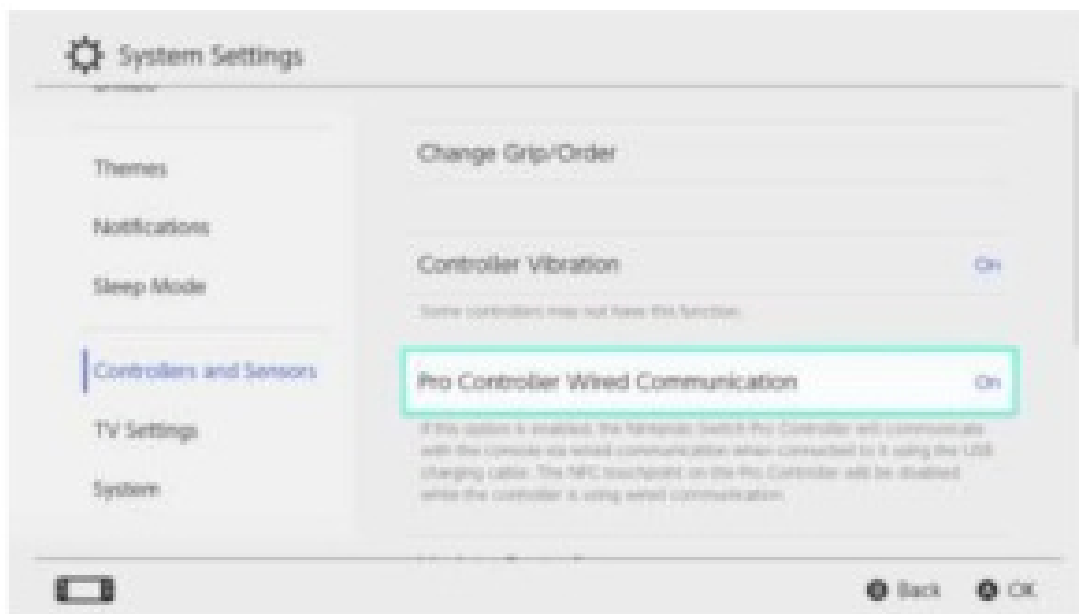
System Settings

Themes

Notifications

Sleep Mode

Controllers and Sensors

TV Settings

System

Change Grip/Order

Controller Vibration On

Some controllers may not have this function.

Pro Controller Wired Communication On

If this option is enabled, the Nintendo Switch Pro Controller will communicate with the console via wired communication when connected to it using the USB charging cable. The NFC touchpoint on the Pro Controller will be disabled while the controller is using wired communication.

Back OK